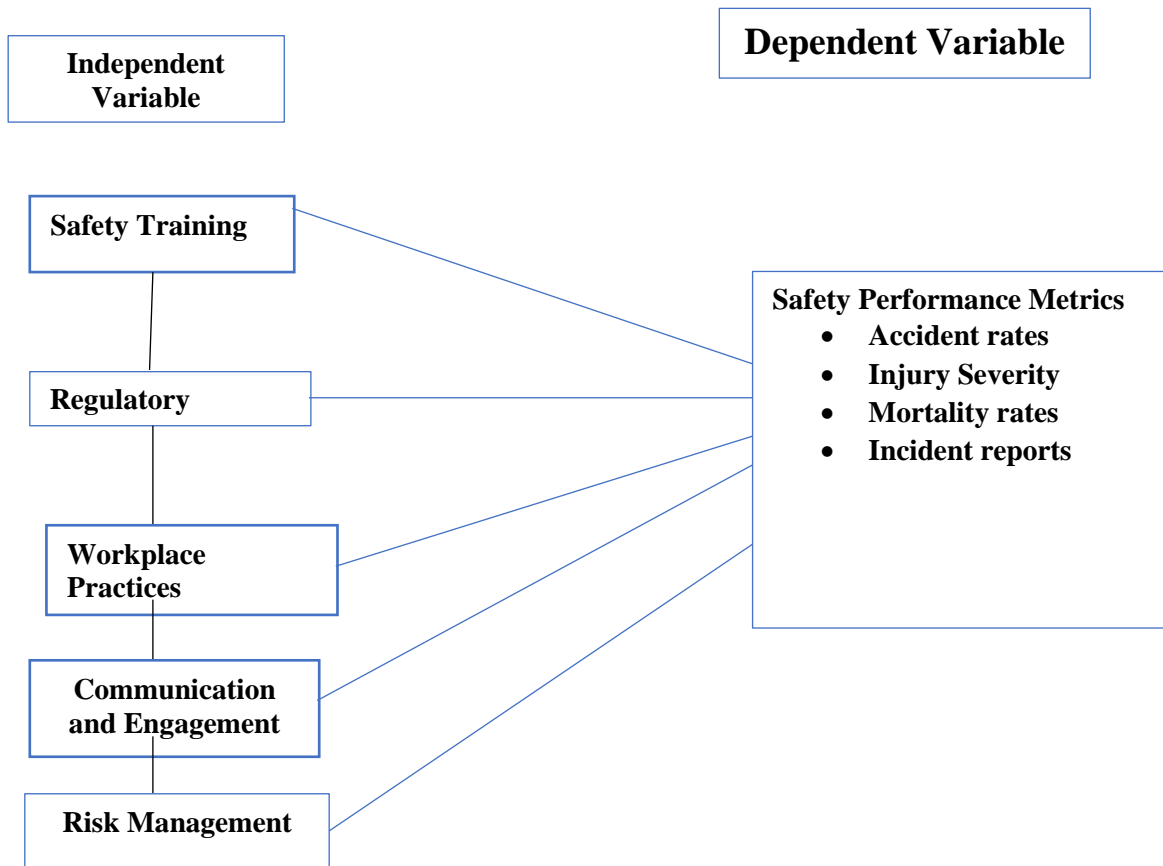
Independent Variable

Dependent Variable

Safety Training

Regulatory

Workplace Practices

Communication and Engagement

Risk Management

Safety Performance Metrics
- Accident rates
- Injury Severity
- Mortality rates
- Incident reports